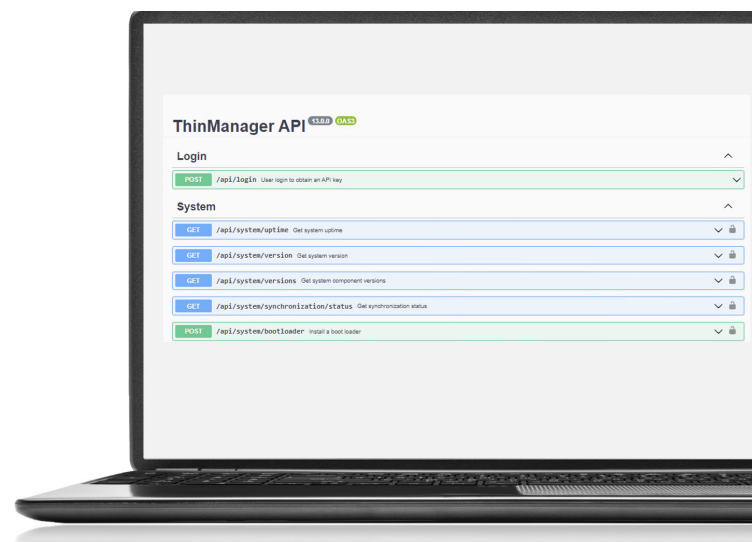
ThinManager API 13.0.0 OAS3

Login

POST /api/login User login to obtain an API key

System

GET /api/system/uptime Get system uptime

GET /api/system/version Get system version

GET /api/system/versions Get system component versions

GET /api/system/synchronization/status Get synchronization status

POST /api/system/bootloader Install a boot loader